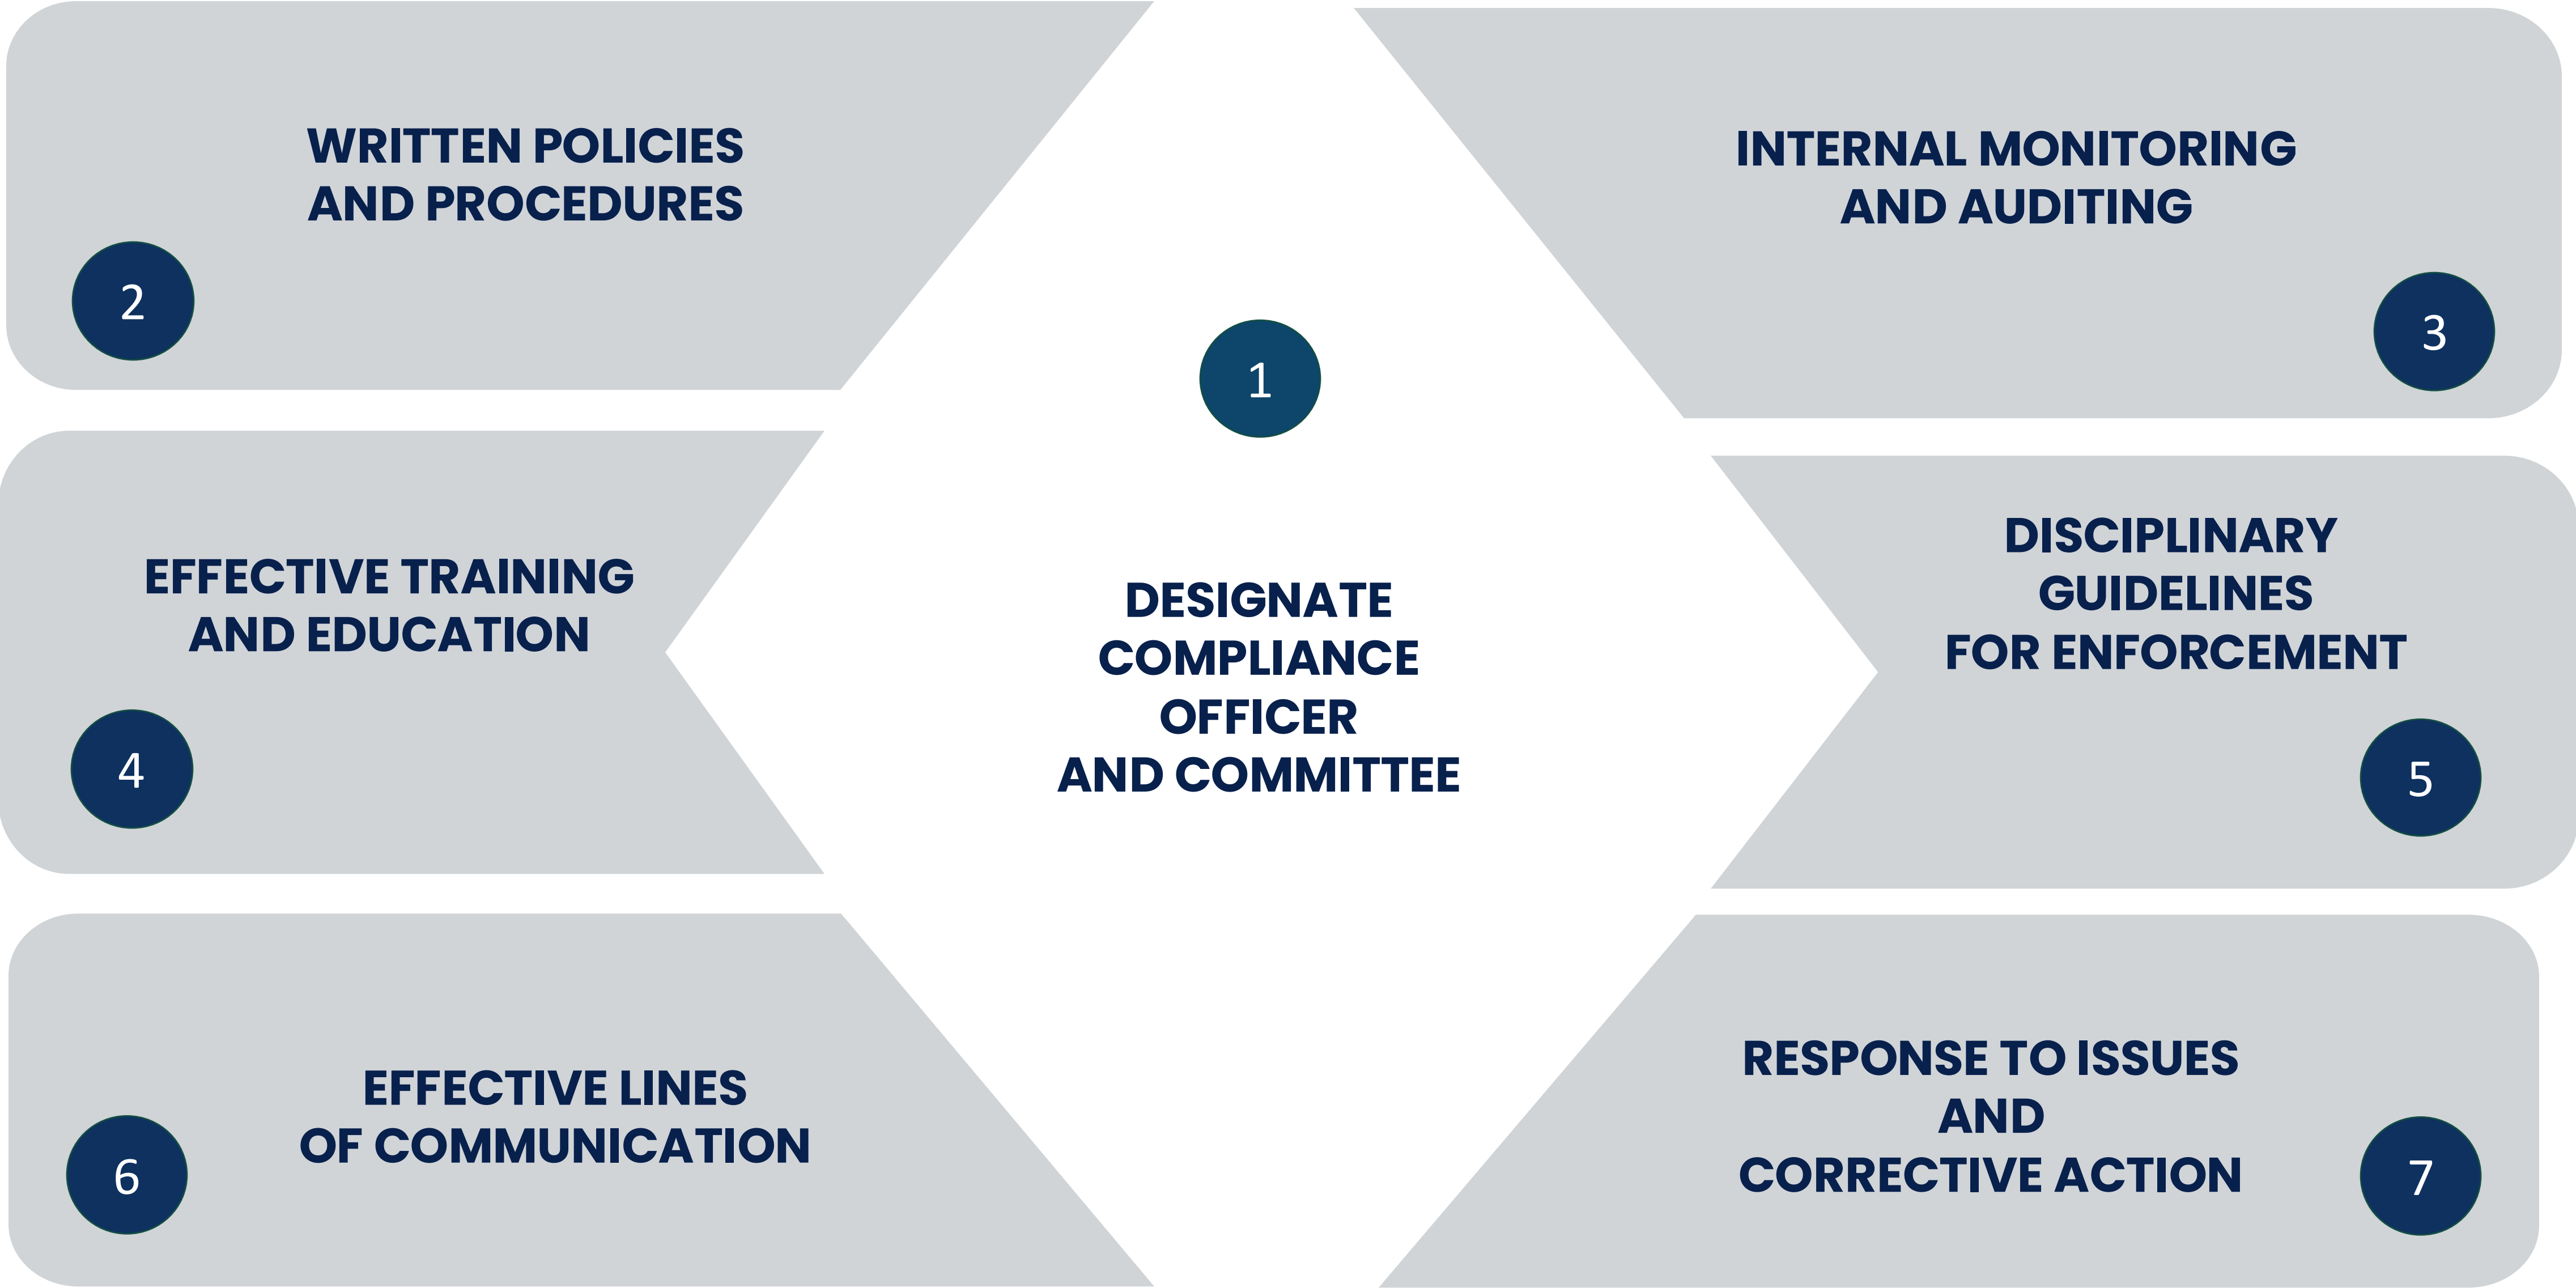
1

DESIGNATE COMPLIANCE OFFICER AND COMMITTEE

WRITTEN POLICIES AND PROCEDURES

2

INTERNAL MONITORING AND AUDITING

3

EFFECTIVE TRAINING AND EDUCATION

4

DISCIPLINARY GUIDELINES FOR ENFORCEMENT

5

EFFECTIVE LINES OF COMMUNICATION

6

RESPONSE TO ISSUES AND CORRECTIVE ACTION

7